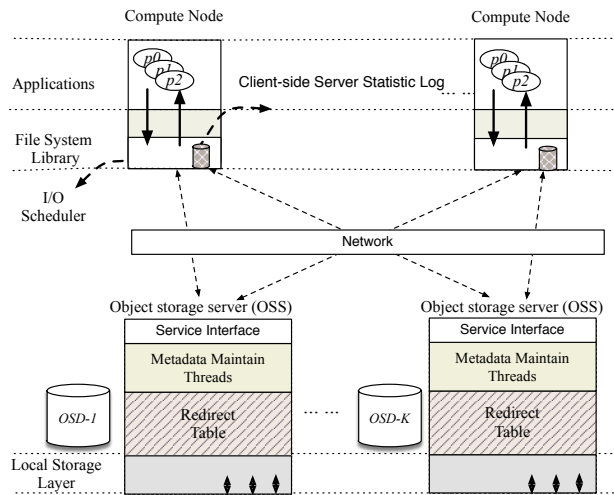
Compute Node

Compute Node

Applications

p0 p1 p2

p0 p1 p2

Client-side Server Statistic Log

File System Library

I/O Scheduler

Network

Object storage server (OSS)

Object storage server (OSS)

Service Interface

Metadata Maintain Threads

Redirect Table

Service Interface

Metadata Maintain Threads

Redirect Table

OSD-1

OSD-K

Local Storage Layer